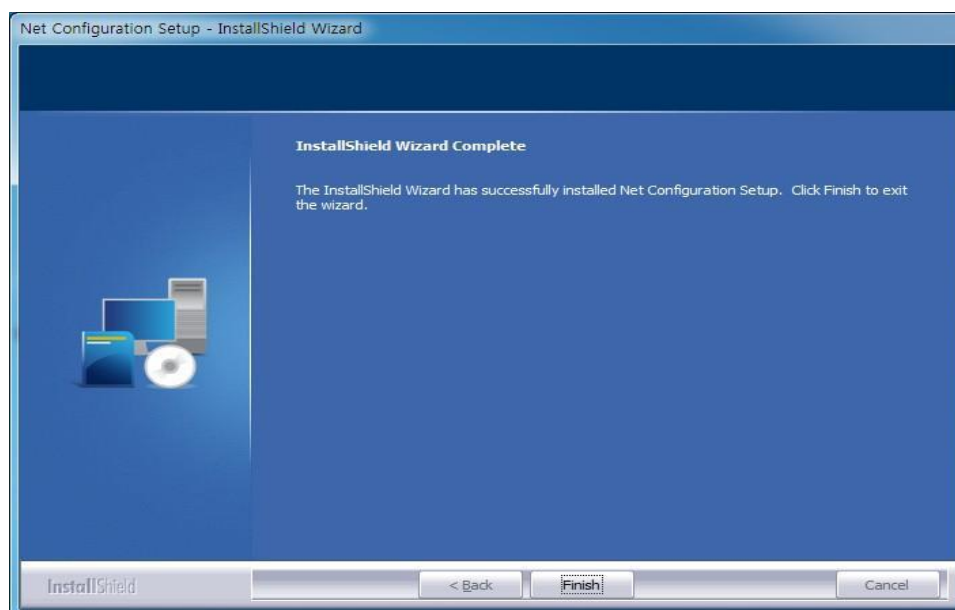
Net Configuration Setup - InstallShield Wizard

InstallShield Wizard Complete

The InstallShield Wizard has successfully installed Net Configuration Setup. Click Finish to exit the wizard.

InstallShield

< Back

Finish

Cancel